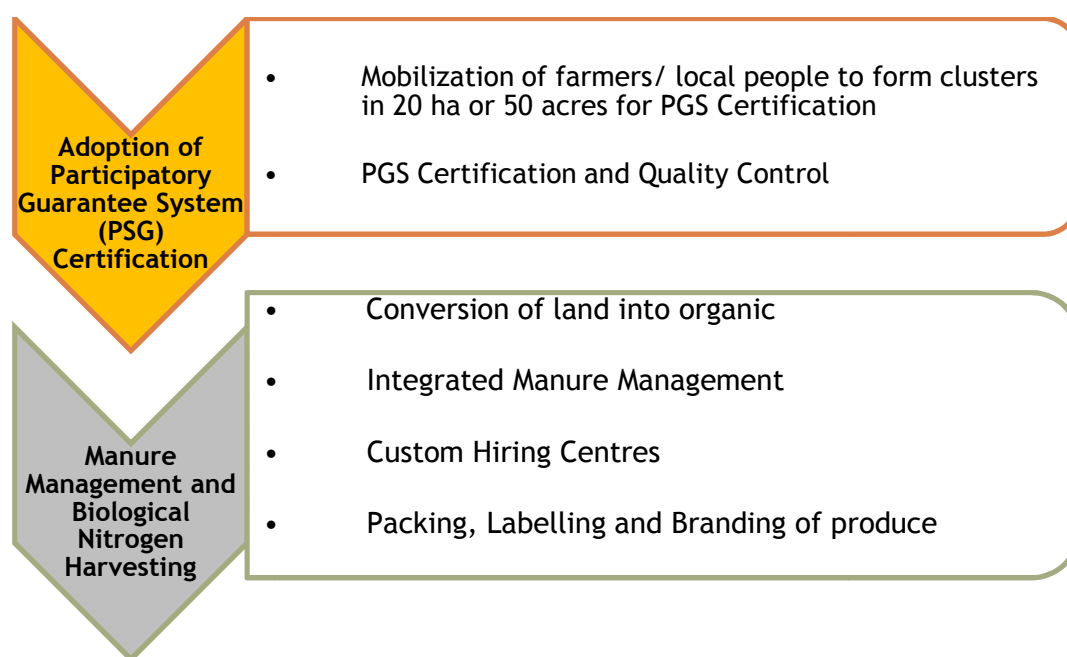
Adoption of Participatory Guarantee System (PSG) Certification

- Mobilization of farmers/ local people to form clusters in 20 ha or 50 acres for PGS Certification
- PGS Certification and Quality Control

Manure Management and Biological Nitrogen Harvesting

- Conversion of land into organic
- Integrated Manure Management
- Custom Hiring Centres
- Packing, Labelling and Branding of produce